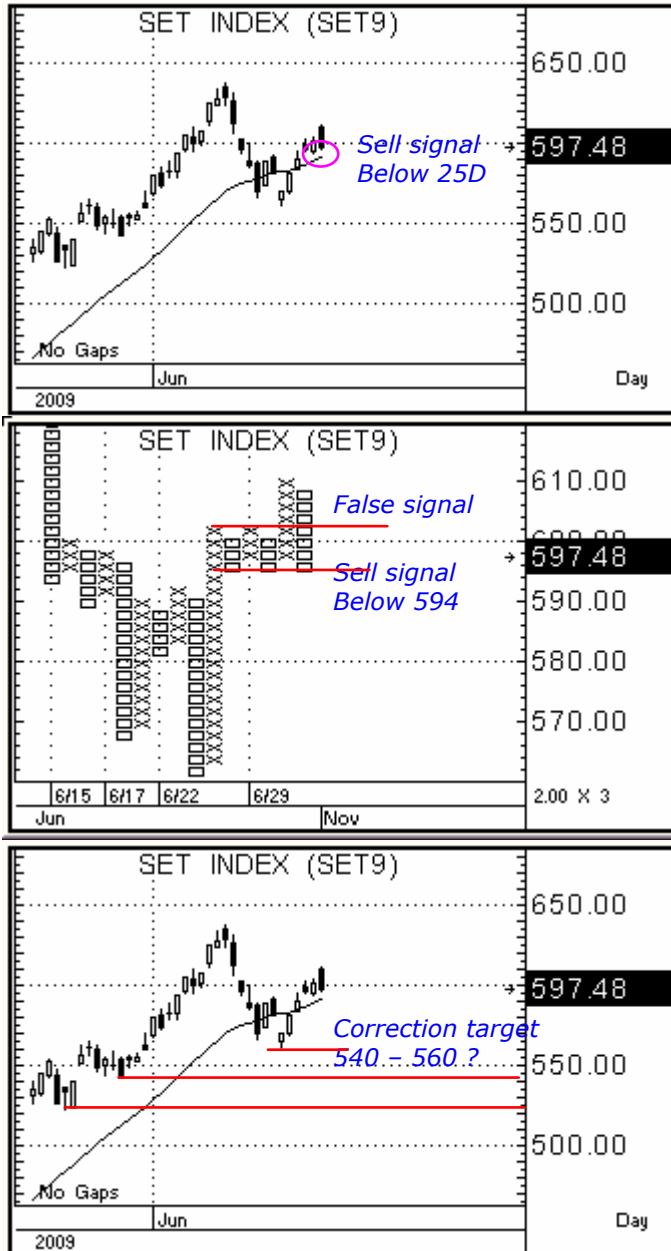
SET INDEX (SET9)

650.00

Sell signal
Below 25D

597.48

550.00

500.00

No Gaps

Jun

2009

Day

SET INDEX (SET9)

610.00

False signal

600.00

597.48

Sell signal
Below 594

590.00

580.00

570.00

6/15 6/17 6/22 6/29

Jun

Nov

2.00 X 3

SET INDEX (SET9)

650.00

597.48

Correction target
540 – 560 ?

550.00

500.00

No Gaps

Jun

2009

Day